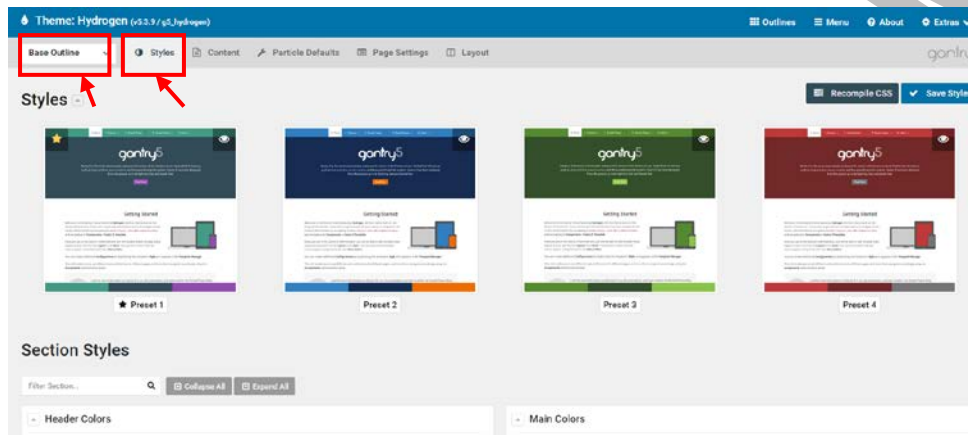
Theme: Hydrogen (v5.3.9 / g5_hydrogen)

Outlines  Menu  About  Extras

Base Outline  Styles  Content  Particle Defaults  Page Settings  Layout

gantry

Styles

Recompile CSS  Save Style

gantry5

Getting Started

Preset 1

gantry5

Getting Started

Preset 2

gantry5

Getting Started

Preset 3

gantry5

Getting Started

Preset 4

Section Styles

Filter Section...  Collapse All  Expand All

Header Colors

Main Colors